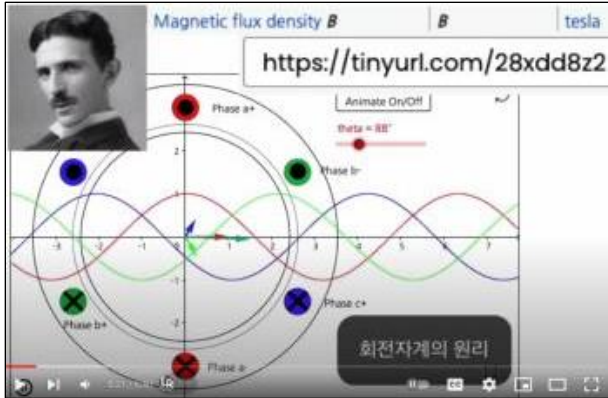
Magnetic flux density $B$

$B$

tesla

https://tinyurl.com/28xdd8z2

Animate On/Off

theta = 88°

Phase a+

Phase b-

Phase c+

Phase b+

Phase a-

2

1

-1

-2

-3

-2

-1

1

2

3

4

5

6

7

회전자계의 원리